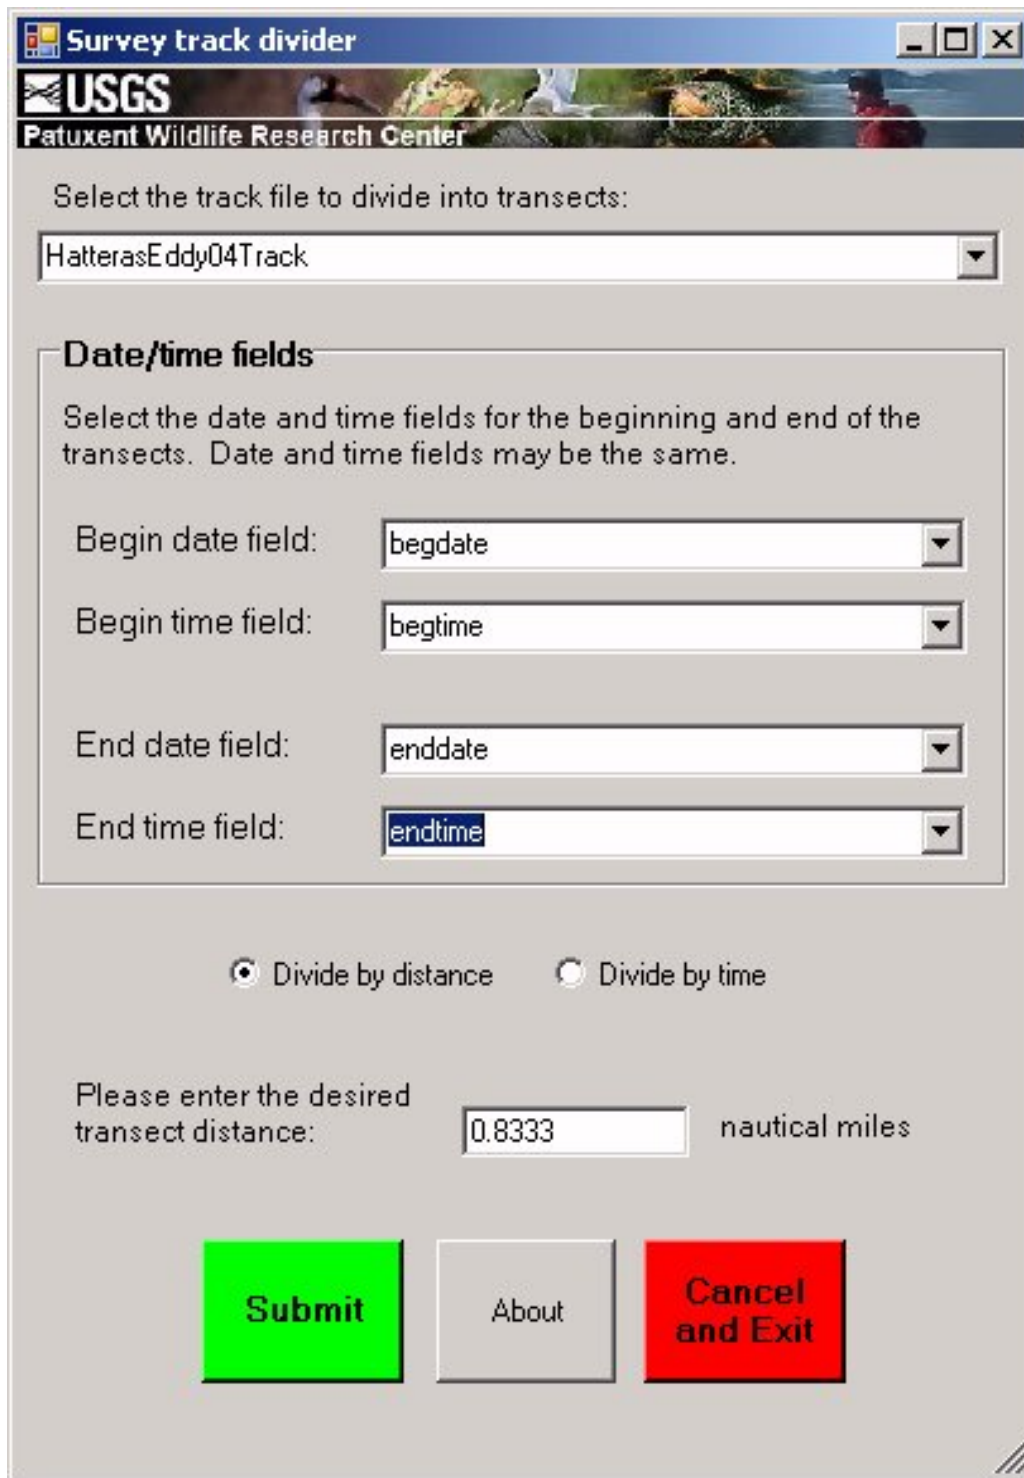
Survey track divider

USGS
Patuxent Wildlife Research Center

Select the track file to divide into transects:

HatterasEddy04Track

Date/time fields

Select the date and time fields for the beginning and end of the transects. Date and time fields may be the same.

Begin date field: begdate

Begin time field: begtime

End date field: enddate

End time field: endtime

Divide by distance

Divide by time

Please enter the desired transect distance: 0.8333 nautical miles

Submit

About

Cancel and Exit